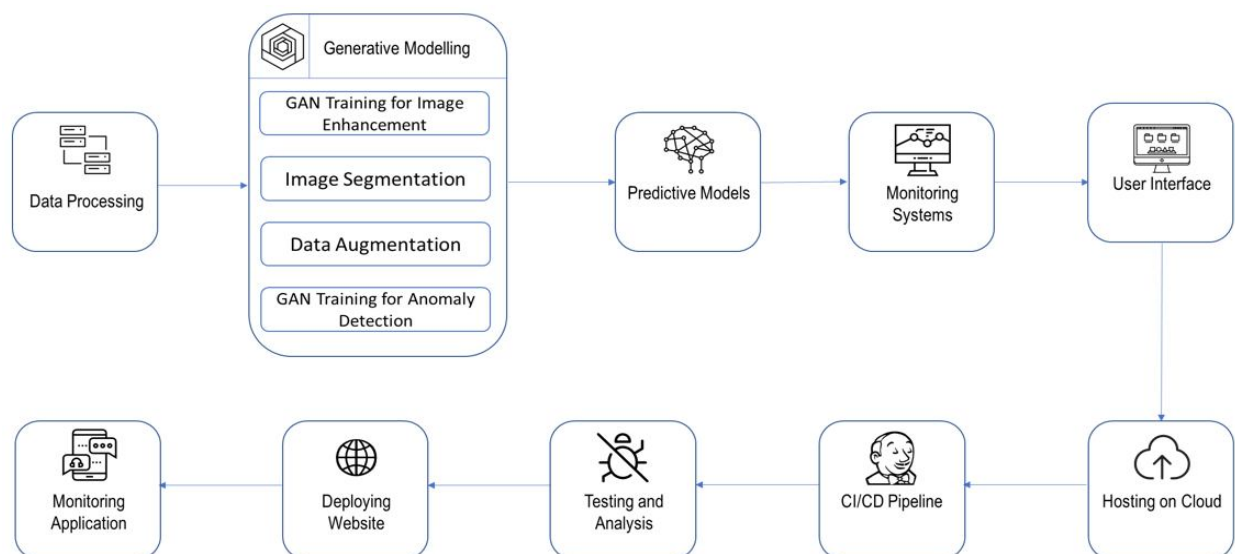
Data Processing

Generative Modelling

GAN Training for Image Enhancement

Image Segmentation

Data Augmentation

GAN Training for Anomaly Detection

Predictive Models

Monitoring Systems

User Interface

Hosting on Cloud

CI/CD Pipeline

Testing and Analysis

Deploying Website

Monitoring Application